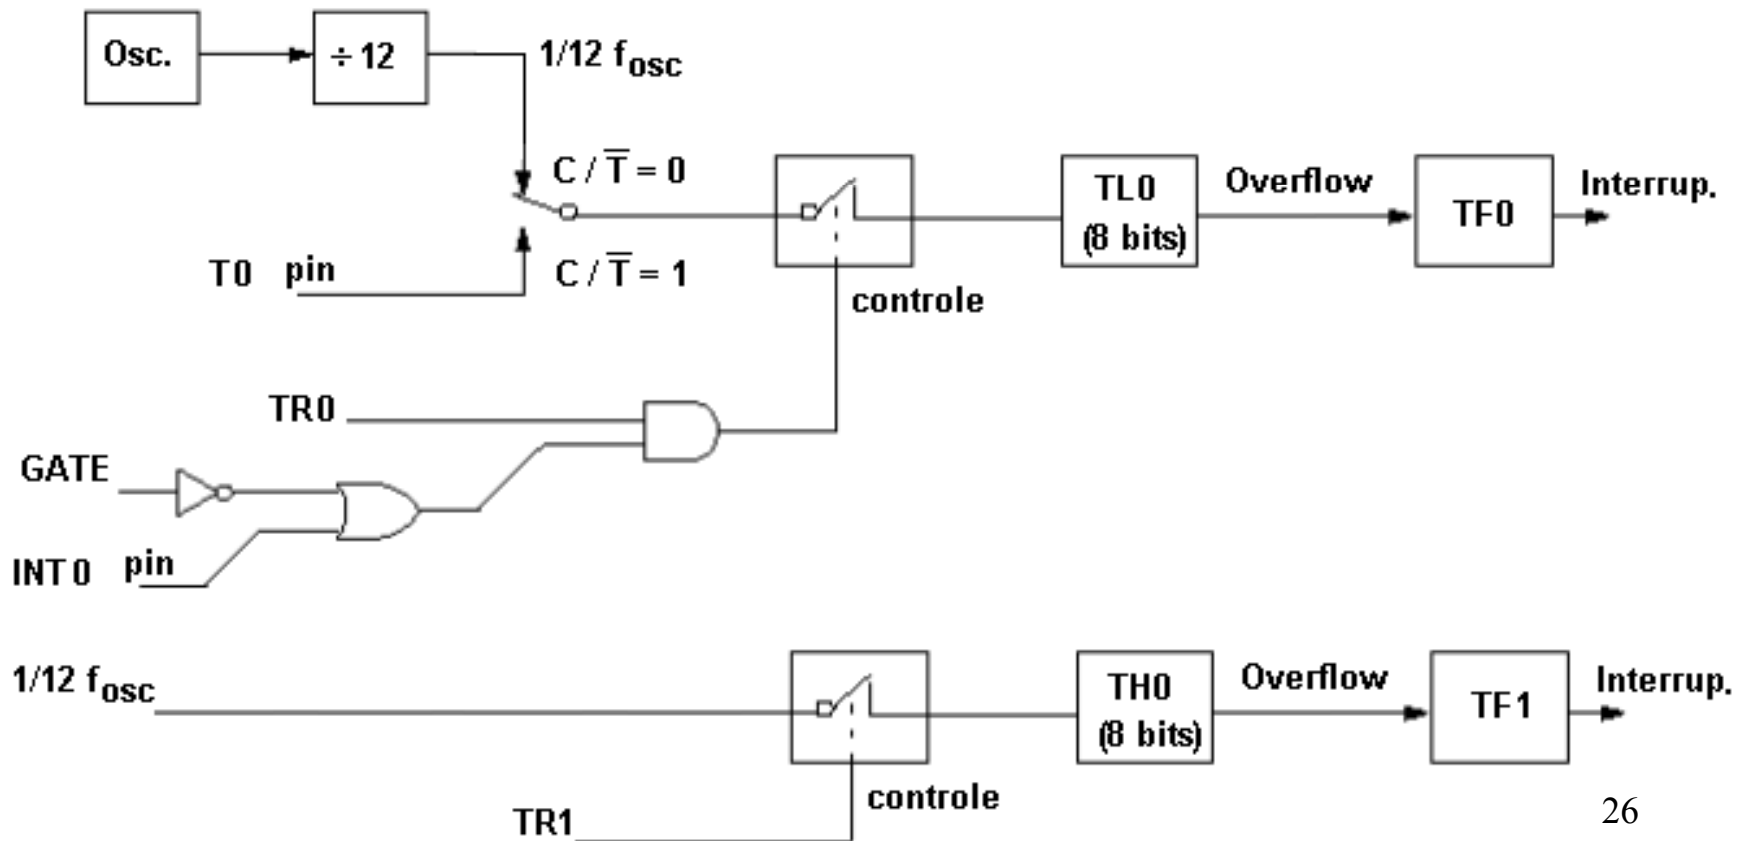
Osc.

÷ 12

1/12 $f_{osc}$

$C / \overline{T} = 0$

T0 pin

$C / \overline{T} = 1$

TL0 (8 bits)

Overflow

TF0

Interrup.

controle

TR0

GATE

INT 0 pin

1/12 $f_{osc}$

TH0 (8 bits)

Overflow

TF1

Interrup.

controle

TR1

26